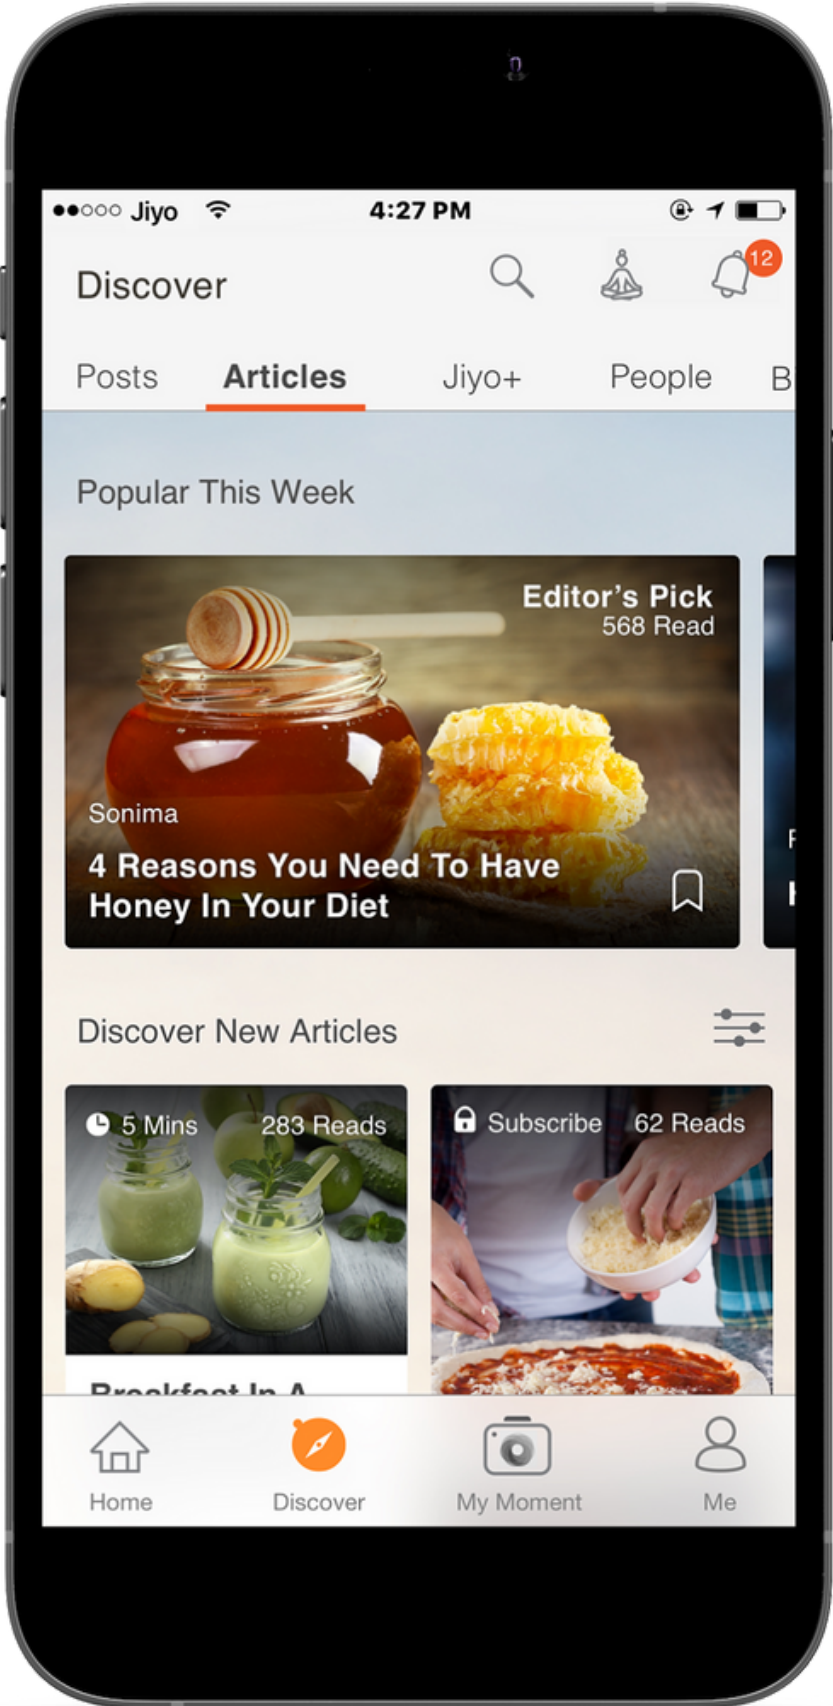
●●○○○ Jiyo 4:27 PM

Discover

12

Posts Articles Jiyo+ People B

Popular This Week

Editor's Pick
568 Read

Sonima

4 Reasons You Need To Have Honey In Your Diet

Discover New Articles

5 Mins 283 Reads

Subscribe 62 Reads

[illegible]

Home Discover My Moment Me